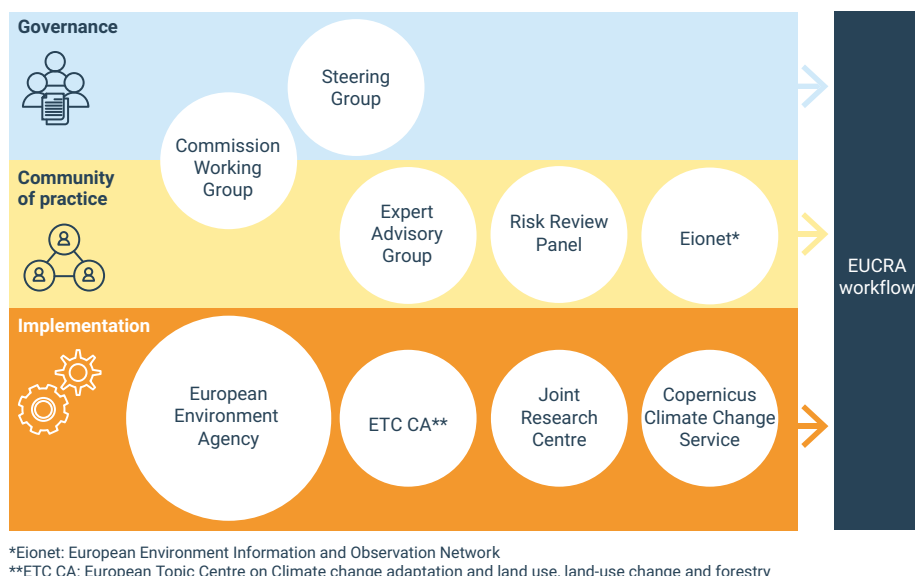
Governance

Steering Group

Commission Working Group

Community of practice

Expert Advisory Group

Risk Review Panel

Eionet*

EUCRA workflow

Implementation

European Environment Agency

ETC CA**

Joint Research Centre

Copernicus Climate Change Service

*Eionet: European Environment Information and Observation Network
**ETC CA: European Topic Centre on Climate change adaptation and land use, land-use change and forestry